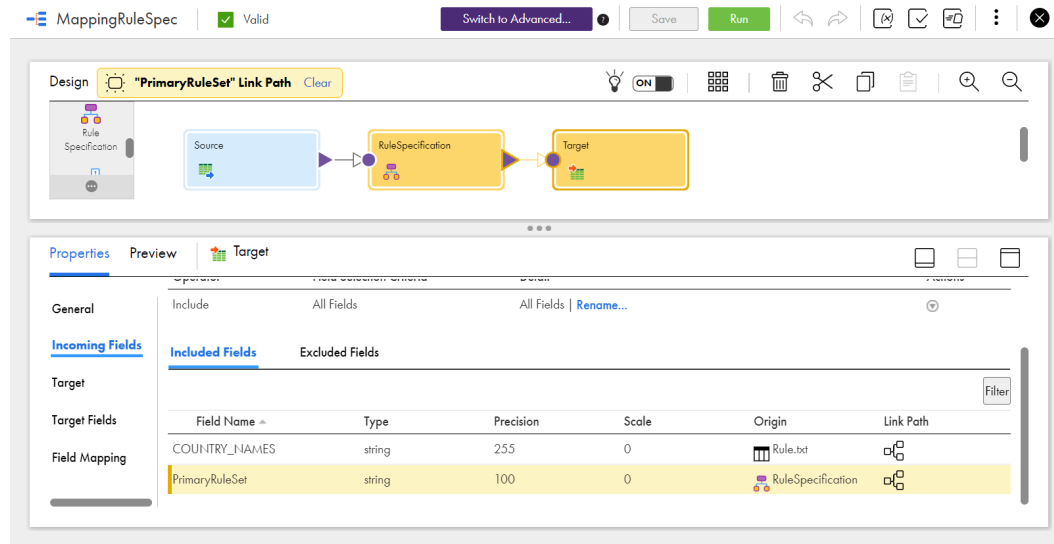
MappingRuleSpec Valid Switch to Advanced... Save Run

Design "PrimaryRuleSet" Link Path Clear ON

Rule Specification

Source RuleSpecification Target

Properties Preview Target

General
Incoming Fields
Target
Target Fields
Field Mapping

| Operator | Field Selection Criteria | Detail | Actions |
|---|---|---|---|
| Include | All Fields | All Fields \| Rename... | |

Included Fields Excluded Fields

Filter

| Field Name | Type | Precision | Scale | Origin | Link Path |
|---|---|---|---|---|---|
| COUNTRY_NAMES | string | 255 | 0 | Rule.txt | |
| PrimaryRuleSet | string | 100 | 0 | RuleSpecification | |